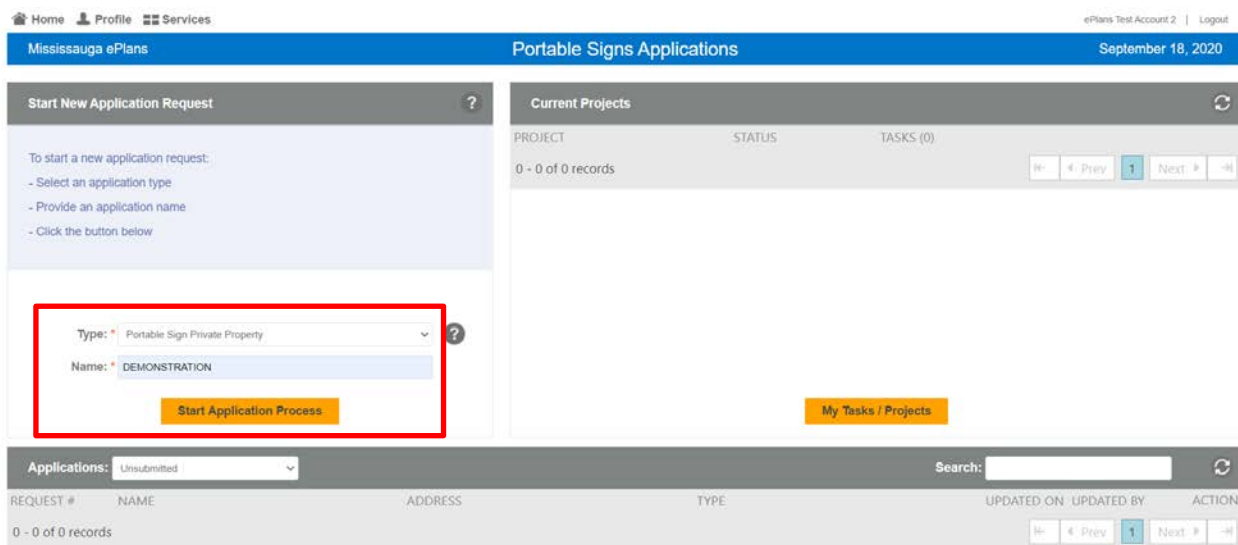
Home Profile Services

ePlans Test Account 2 | Logout

Mississauga ePlans

Portable Signs Applications

September 18, 2020

Start New Application Request

To start a new application request:
- Select an application type
- Provide an application name
- Click the button below

Type: * Portable Sign Private Property

Name: * DEMONSTRATION

Start Application Process

Current Projects

PROJECT STATUS TASKS (0)

0 - 0 of 0 records

Prev 1 Next

My Tasks / Projects

Applications: Unsubmitted

Search:

REQUEST # NAME ADDRESS TYPE UPDATED ON UPDATED BY ACTION

0 - 0 of 0 records

Prev 1 Next